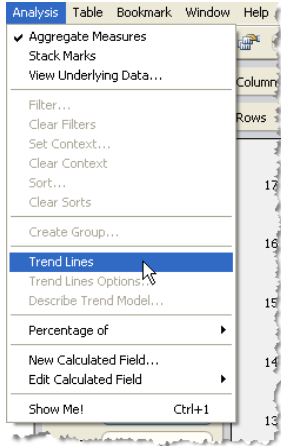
Analysis Table Bookmark Window Help

✔ Aggregate Measures
Stack Marks
View Underlying Data...

Filter...
Clear Filters
Set Context...
Clear Context
Sort...
Clear Sorts

Create Group...

Trend Lines
Trend Lines Options...
Describe Trend Model...

Percentage of

New Calculated Field...
Edit Calculated Field

Show Me! Ctrl+1

Column
Rows
17
16
15
14
13